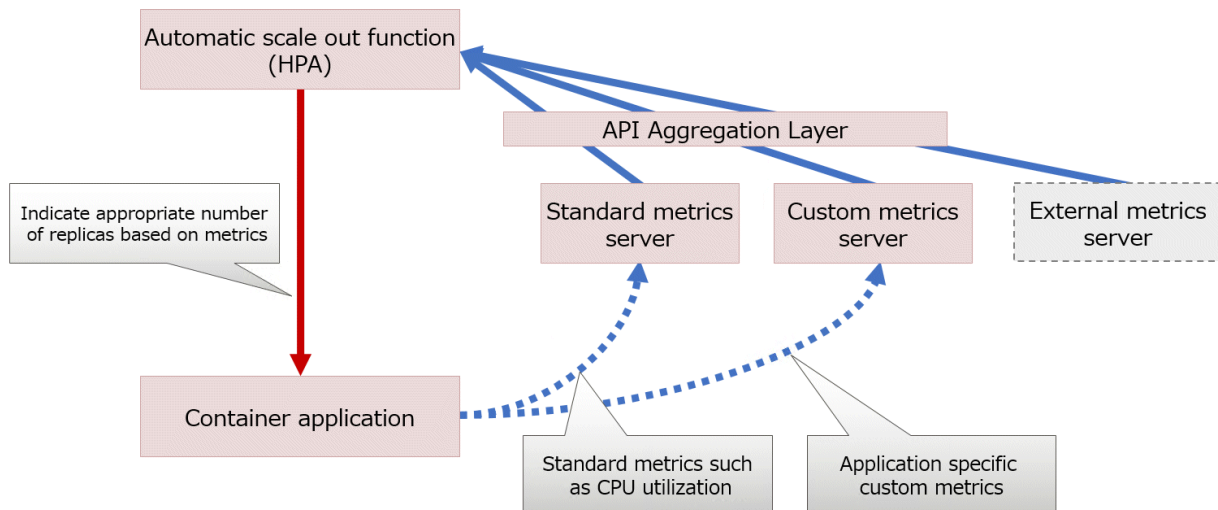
Automatic scale out function (HPA)

API Aggregation Layer

Indicate appropriate number of replicas based on metrics

Standard metrics server

Custom metrics server

External metrics server

Container application

Standard metrics such as CPU utilization

Application specific custom metrics